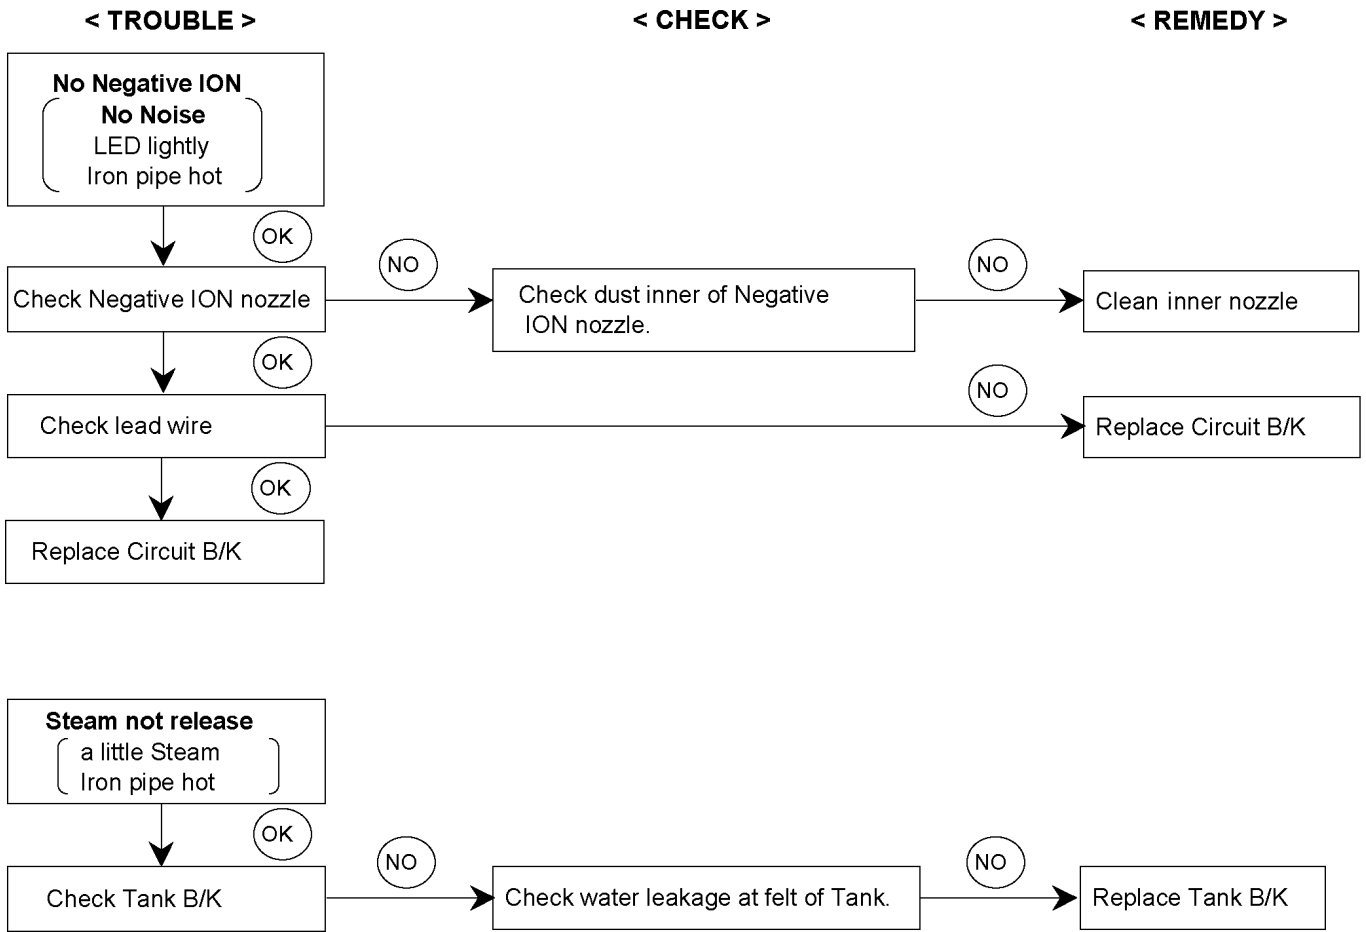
< TROUBLE >

< CHECK >

< REMEDY >

No Negative ION
No Noise
LED lightly
Iron pipe hot

OK

Check Negative ION nozzle

NO

Check dust inner of Negative ION nozzle.

NO

Clean inner nozzle

OK

Check lead wire

NO

Replace Circuit B/K

OK

Replace Circuit B/K

Steam not release
a little Steam
Iron pipe hot

OK

Check Tank B/K

NO

Check water leakage at felt of Tank.

NO

Replace Tank B/K